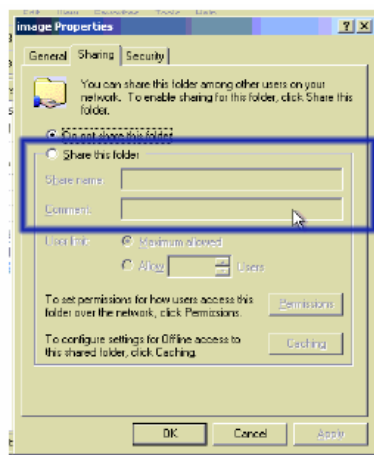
image Properties

?X

General Sharing Security

You can share this folder among other users on your network. To enable sharing for this folder, click Share this folder.

Do not share this folder

Share this folder

Share name:

Comment:

User limit: Maximum allowed

Allow Users

To set permissions for how users access this folder over the network, click Permissions.

Permissions

To configure settings for Offline access to this shared folder, click Caching.

Caching

OK Cancel Apply